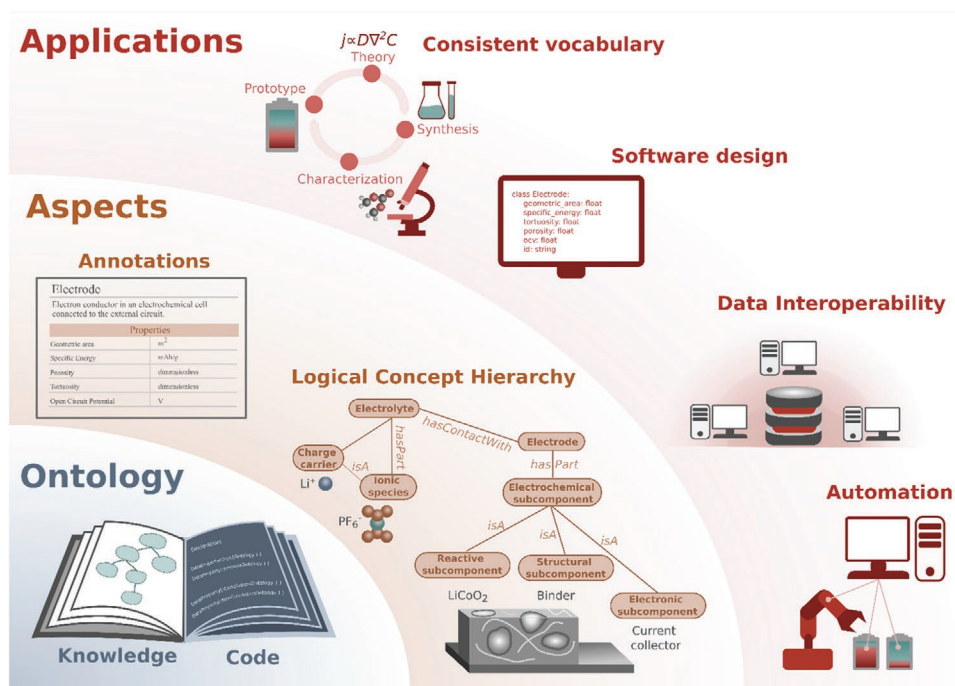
Applications

$j \propto D\nabla^2 C$
Theory

Consistent vocabulary

Prototype

Synthesis

Characterization

Software design

class Electrode:
geometric_area: float
specific_energy: float
tortuosity: float
porosity: float
ocv: float
id: string

Aspects

Annotations

Electrode
Electron conductor in an electrochemical cell connected to the external circuit.

| Properties | |
|---|---|
| Geometric area | $m^2$ |
| Specific Energy | mAh/g |
| Porosity | dimensionless |
| Tortuosity | dimensionless |
| Open Circuit Potential | V |

Data Interoperability

Logical Concept Hierarchy

Electrolyte
hasContactWith
Electrode
hasPart
Charge carrier
isA
Ionic species
Li$^+$
has Part
Electrochemical subcomponent
$PF_6^-$
isA
isA
isA
Reactive subcomponent
Structural subcomponent
Electronic subcomponent
$LiCoO_2$
Binder
Current collector

Ontology

Automation

Knowledge

Code